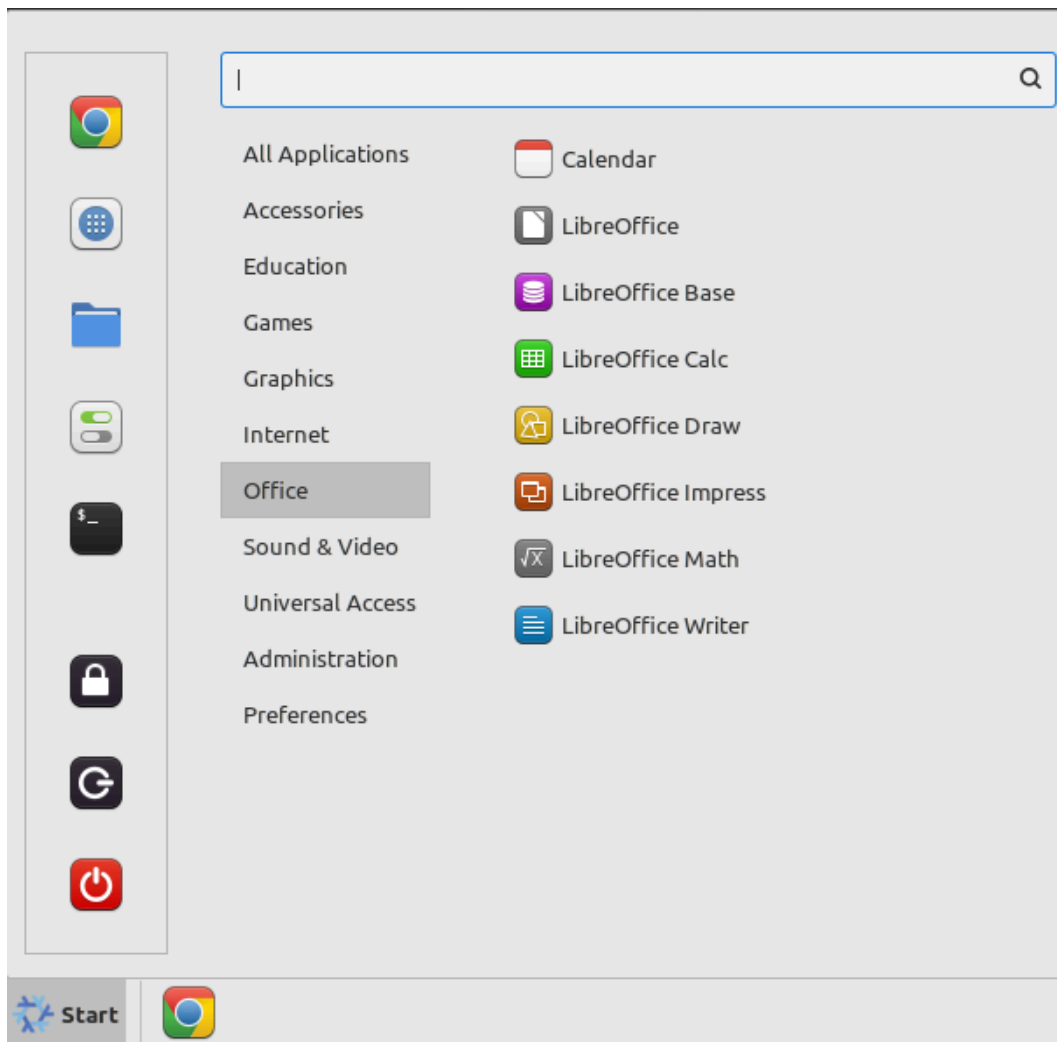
All Applications
Accessories
Education
Games
Graphics
Internet
Office
Sound & Video
Universal Access
Administration
Preferences

Calendar
LibreOffice
LibreOffice Base
LibreOffice Calc
LibreOffice Draw
LibreOffice Impress
LibreOffice Math
LibreOffice Writer

Start